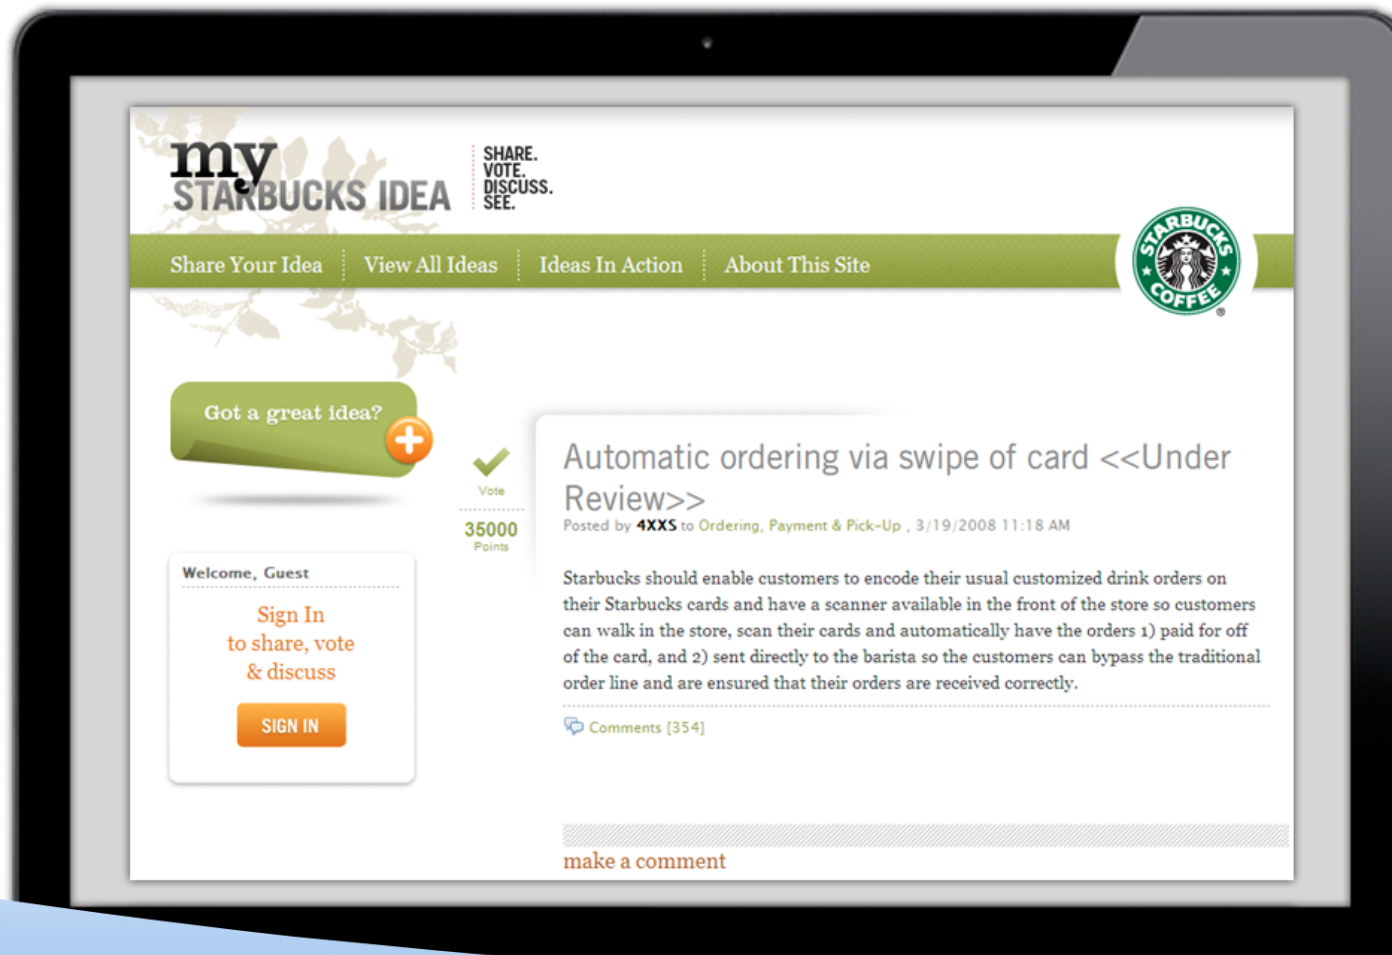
my STARBUCKS IDEA

SHARE. VOTE. DISCUSS. SEE.

Share Your Idea | View All Ideas | Ideas In Action | About This Site

STARBUCKS COFFEE

Got a great idea?

Welcome, Guest

Sign In to share, vote & discuss

SIGN IN

Vote

35000 Points

Automatic ordering via swipe of card <<Under Review>>

Posted by 4XXS to Ordering, Payment & Pick-Up , 3/19/2008 11:18 AM

Starbucks should enable customers to encode their usual customized drink orders on their Starbucks cards and have a scanner available in the front of the store so customers can walk in the store, scan their cards and automatically have the orders 1) paid for off of the card, and 2) sent directly to the barista so the customers can bypass the traditional order line and are ensured that their orders are received correctly.

Comments [354]

make a comment